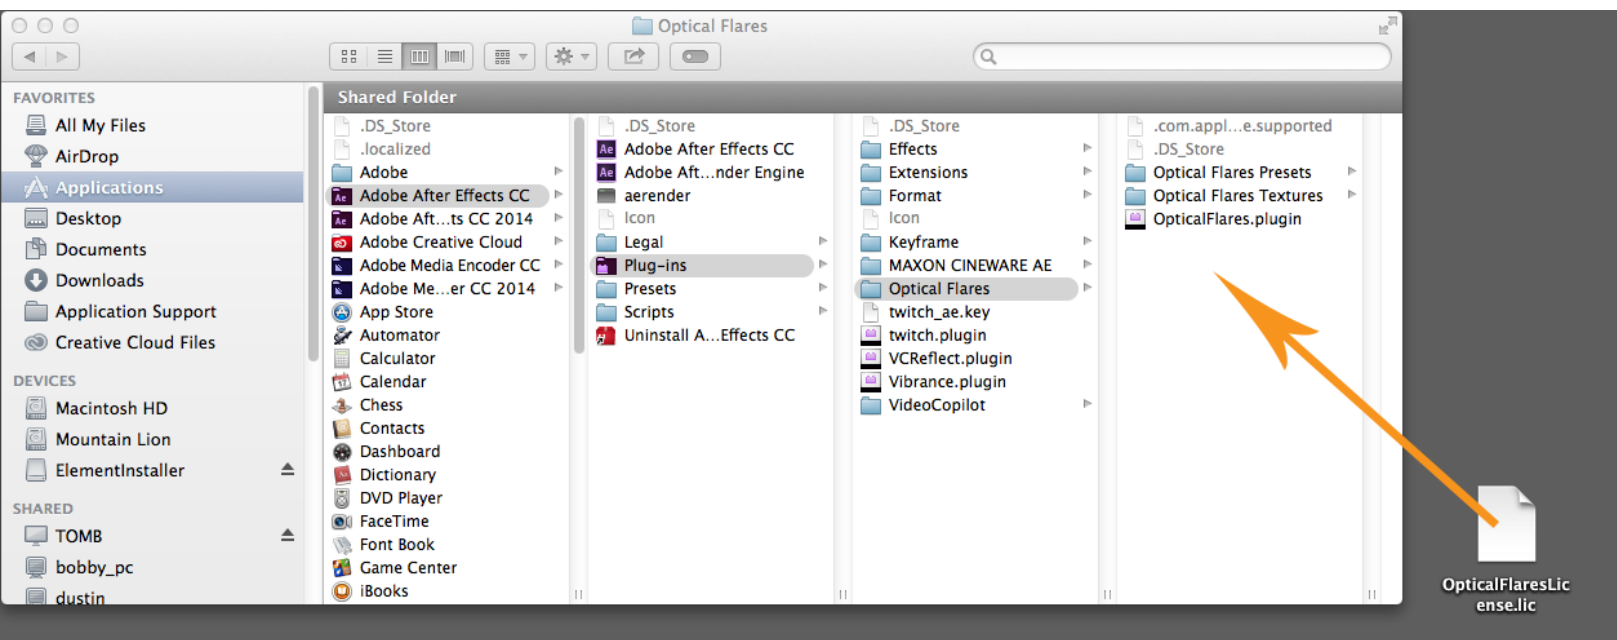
Optical Flares

FAVORITES
All My Files
AirDrop
Applications
Desktop
Documents
Downloads
Application Support
Creative Cloud Files

DEVICES
Macintosh HD
Mountain Lion
ElementInstaller

SHARED
TOMB
bobby_pc
dustin

Shared Folder

.DS_Store
.localized
Adobe
Adobe After Effects CC
Adobe Aft…ts CC 2014
Adobe Creative Cloud
Adobe Media Encoder CC
Adobe Me…er CC 2014
App Store
Automator
Calculator
Calendar
Chess
Contacts
Dashboard
Dictionary
DVD Player
FaceTime
Font Book
Game Center
iBooks

.DS_Store
Adobe After Effects CC
Adobe Aft…nder Engine
aerender
Icon
Legal
Plug-ins
Presets
Scripts
Uninstall A…Effects CC

.DS_Store
Effects
Extensions
Format
Icon
Keyframe
MAXON CINEWARE AE
Optical Flares
twitch_ae.key
twitch.plugin
VCReflect.plugin
Vibrance.plugin
VideoCopilot

.com.appl…e.supported
.DS_Store
Optical Flares Presets
Optical Flares Textures
OpticalFlares.plugin

OpticalFlaresLicense.lic